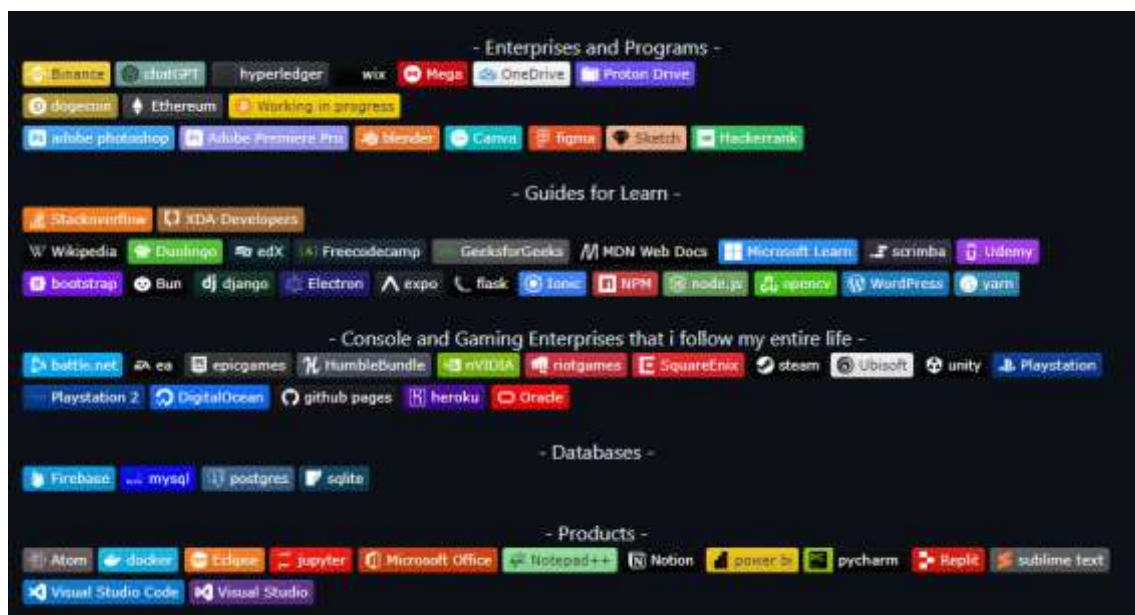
- Enterprises and Programs -

Binance chatGPT hyperledger wix Mega OneDrive Proton Drive

dogecoin Ethereum Working in progress

adobe photoshop Adobe Premiere Pro blender Canva figma Sketch Hackerrank

- Guides for Learn -

Stackoverflow XDA Developers

Wikipedia Duolingo edX Freecodecamp GeeksforGeeks MDN Web Docs Microsoft Learn scrimba Udemy

bootstrap Bun django Electron expo flask Ionic NPM node.js opencv WordPress yarn

- Console and Gaming Enterprises that i follow my entire life -

battle.net ea epicgames HumbleBundle nVIDIA riotgames SquareEnix steam Ubisoft unity Playstation

Playstation 2 DigitalOcean github pages heroku Oracle

- Databases -

Firebase mysql postgres sqlite

- Products -

Atom docker Eclipse jupyter Microsoft Office Notepad++ Notion power bi pycharm Replit sublime text

Visual Studio Code Visual Studio